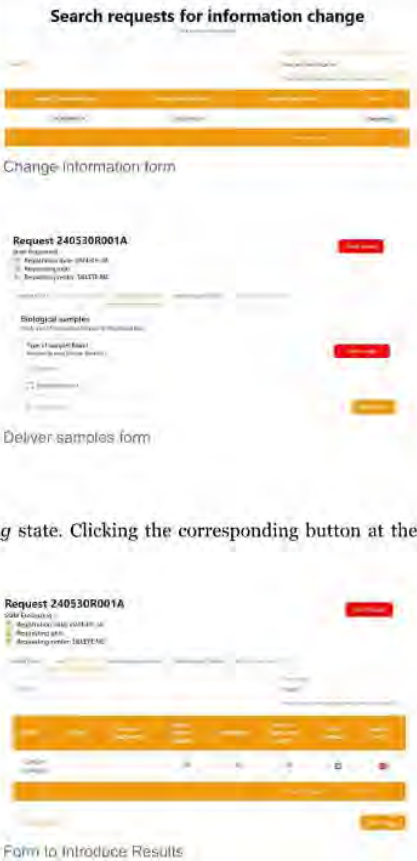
Search requests for information change

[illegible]

Change information form

Request 240530R001A

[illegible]

Biological samples

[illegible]

Deliver samples form

g state. Clicking the corresponding button at the

Request 240530R001A

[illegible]

Form to Introduce Results